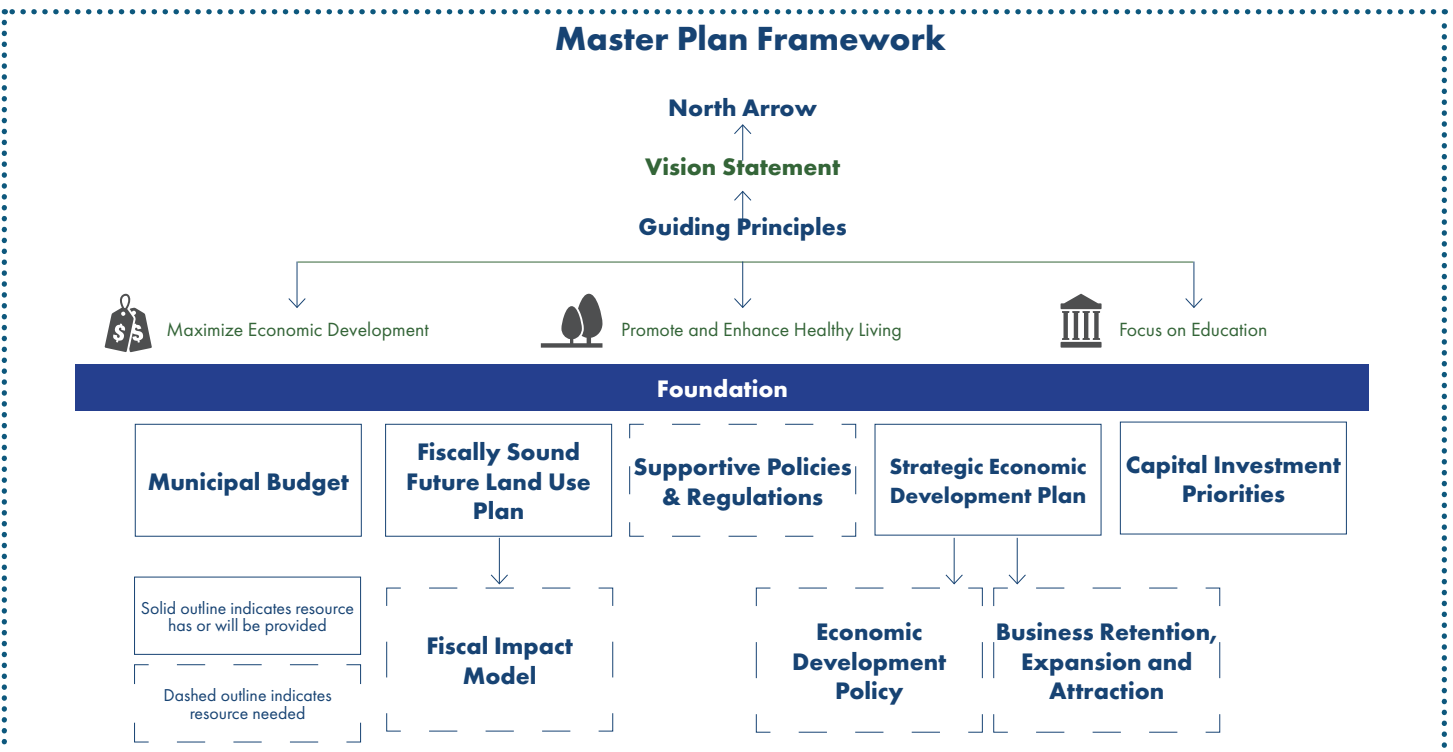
Master Plan Framework

North Arrow

Vision Statement

Guiding Principles

Maximize Economic Development

Promote and Enhance Healthy Living

Focus on Education

Foundation

Municipal Budget

Fiscally Sound Future Land Use Plan

Supportive Policies & Regulations

Strategic Economic Development Plan

Capital Investment Priorities

Solid outline indicates resource has or will be provided

Dashed outline indicates resource needed

Fiscal Impact Model

Economic Development Policy

Business Retention, Expansion and Attraction